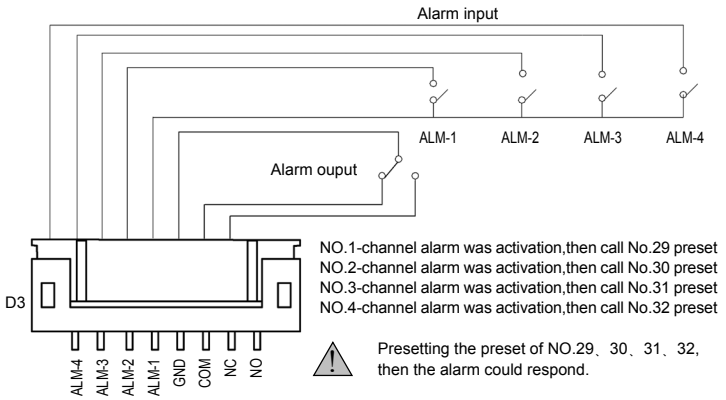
Alarm input

ALM-1 ALM-2 ALM-3 ALM-4

Alarm ouput

D3

NO.1-channel alarm was activation,then call No.29 preset
NO.2-channel alarm was activation,then call No.30 preset
NO.3-channel alarm was activation,then call No.31 preset
NO.4-channel alarm was activation,then call No.32 preset

ALM-4 ALM-3 ALM-2 ALM-1 GND COM NC NO

!

Presetting the preset of NO.29、30、31、32, then the alarm could respond.